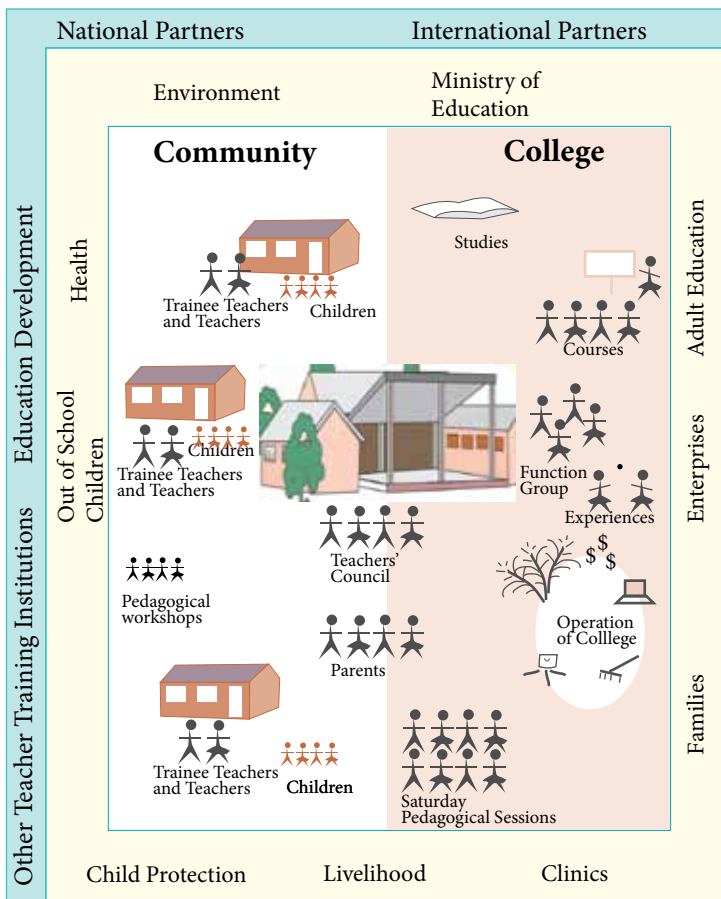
National Partners

International Partners

Environment

Ministry of Education

Education Development

Other Teacher Training Institutions

Health

Out of School Children

Adult Education

Enterprises

Families

Community

College

Studies

Trainee Teachers and Teachers

Children

Courses

Children

Trainee Teachers and Teachers

Function Group

Experiences

Teachers' Council

Pedagogical workshops

$ $ $

Operation of Colllege

Parents

Trainee Teachers and Teachers

Children

Saturday Pedagogical Sessions

Child Protection

Livelihood

Clinics